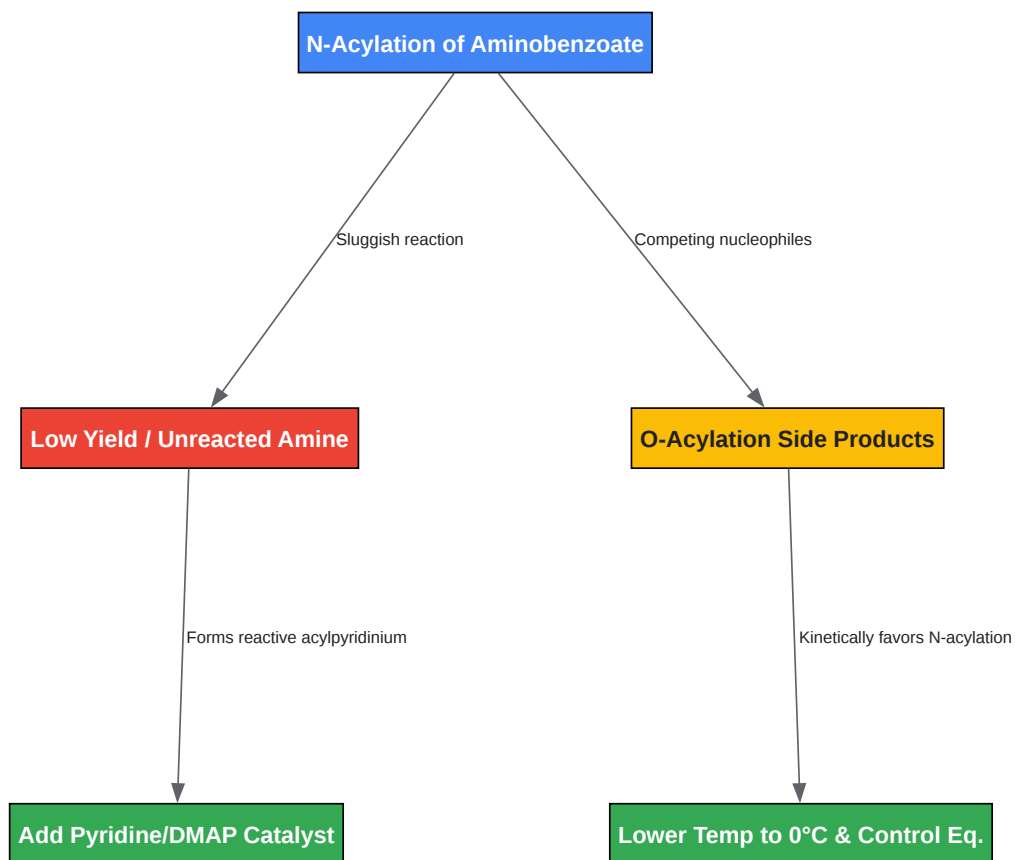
N-Acylation of Aminobenzoate

Sluggish reaction

Competing nucleophiles

Low Yield / Unreacted Amine

O-Acylation Side Products

Forms reactive acylpyridinium

Kinetically favors N-acylation

Add Pyridine/DMAP Catalyst

Lower Temp to 0°C & Control Eq.